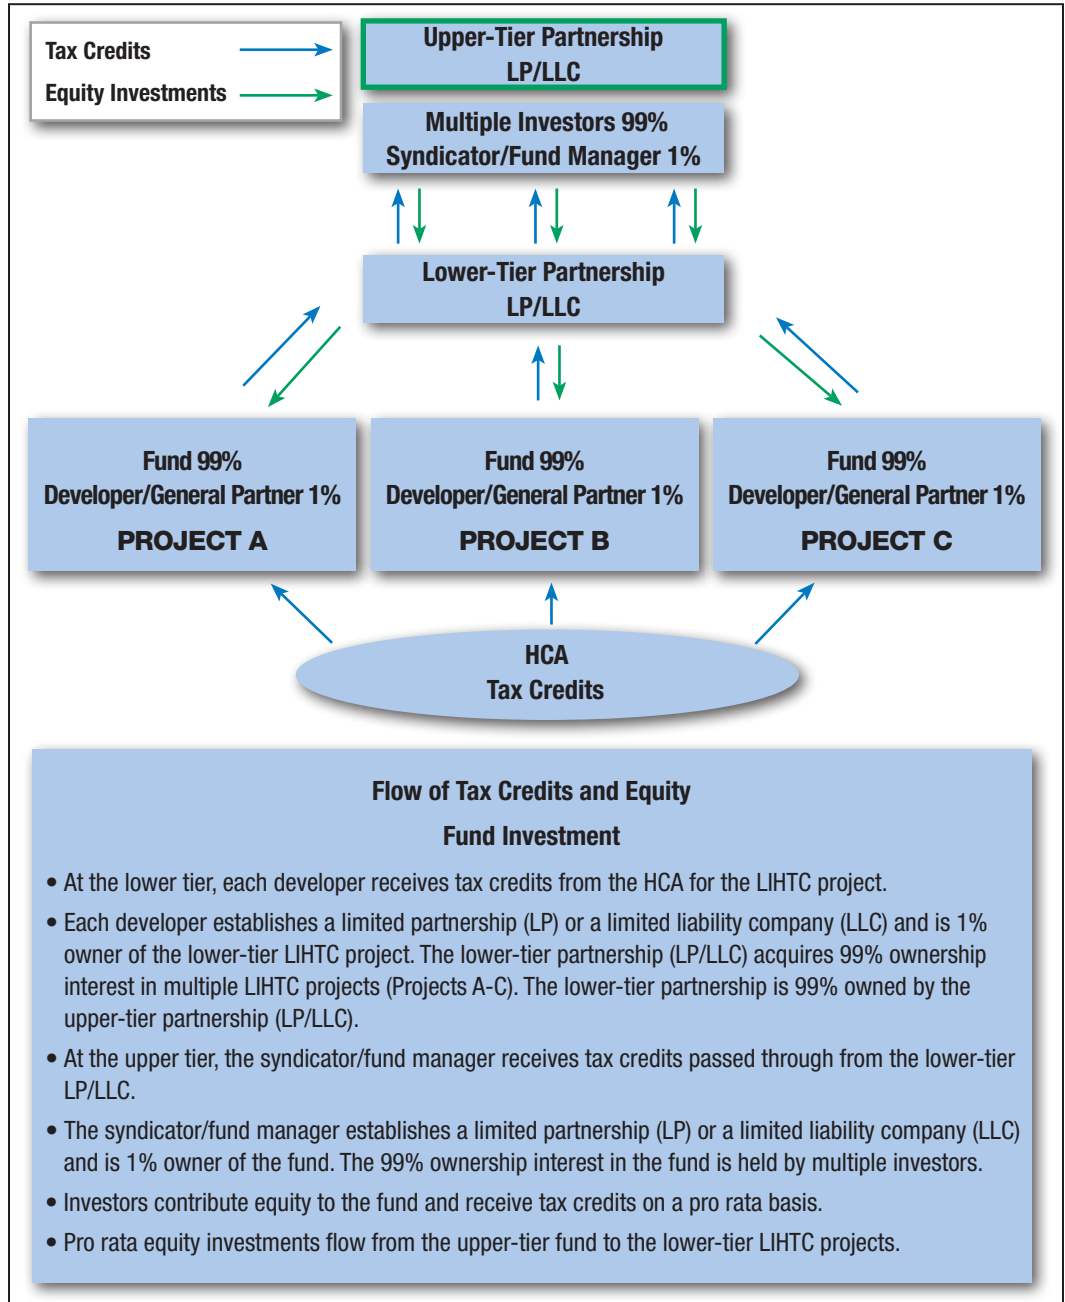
Tax Credits

Equity Investments

Upper-Tier Partnership
LP/LLC

Multiple Investors 99%
Syndicator/Fund Manager 1%

Lower-Tier Partnership
LP/LLC

Fund 99%
Developer/General Partner 1%
PROJECT A

Fund 99%
Developer/General Partner 1%
PROJECT B

Fund 99%
Developer/General Partner 1%
PROJECT C

HCA
Tax Credits

Flow of Tax Credits and Equity
Fund Investment

• At the lower tier, each developer receives tax credits from the HCA for the LIHTC project.

• Each developer establishes a limited partnership (LP) or a limited liability company (LLC) and is 1% owner of the lower-tier LIHTC project. The lower-tier partnership (LP/LLC) acquires 99% ownership interest in multiple LIHTC projects (Projects A-C). The lower-tier partnership is 99% owned by the upper-tier partnership (LP/LLC).

• At the upper tier, the syndicator/fund manager receives tax credits passed through from the lower-tier LP/LLC.

• The syndicator/fund manager establishes a limited partnership (LP) or a limited liability company (LLC) and is 1% owner of the fund. The 99% ownership interest in the fund is held by multiple investors.

• Investors contribute equity to the fund and receive tax credits on a pro rata basis.

• Pro rata equity investments flow from the upper-tier fund to the lower-tier LIHTC projects.